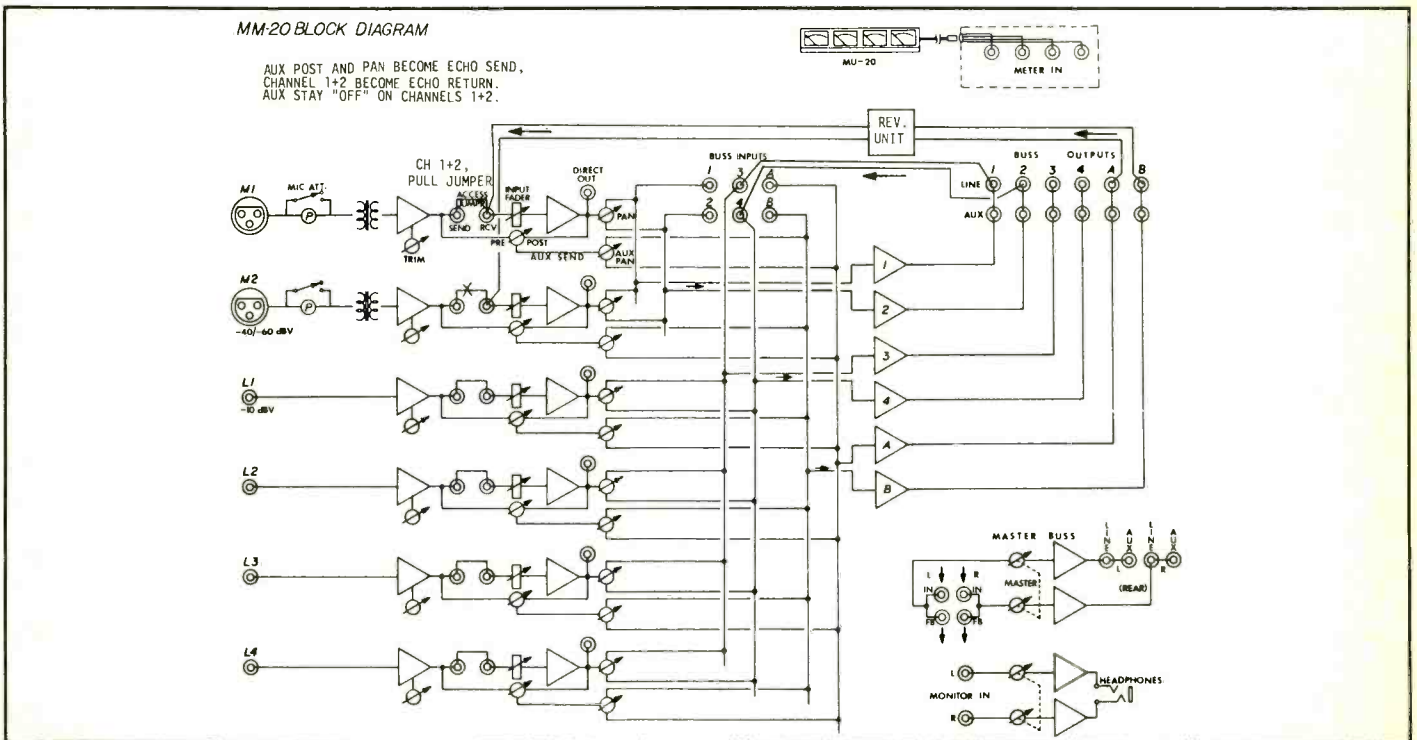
MM-20 BLOCK DIAGRAM

AUX POST AND PAN BECOME ECHO SEND, CHANNEL 1+2 BECOME ECHO RETURN. AUX STAY "OFF" ON CHANNELS 1+2.

MU-20

METER IN

REV. UNIT

CH 1+2, PULL JUMPER

M1

MIC ATT.

P

ACCESS JUMPER

SEND

RCV

TRIM

INPUT FADER

PRE

POST

DIRECT OUT

PAN

AUX SEND

AUX PAN

BUSS INPUTS

1

3

A

2

4

B

BUSS

OUTPUTS

LINE

AUX

1

2

3

4

A

B

M2

P

-40/-60 dBV

L1

-10 dBV

L2

L3

L4

1

2

3

4

A

B

MASTER BUSS

L I N E

A U X

L I N E

A U X

L

R

L

R

IN

IN

FB

FB

MASTER

(REAR)

L

R

MONITOR IN

HEADPHONES